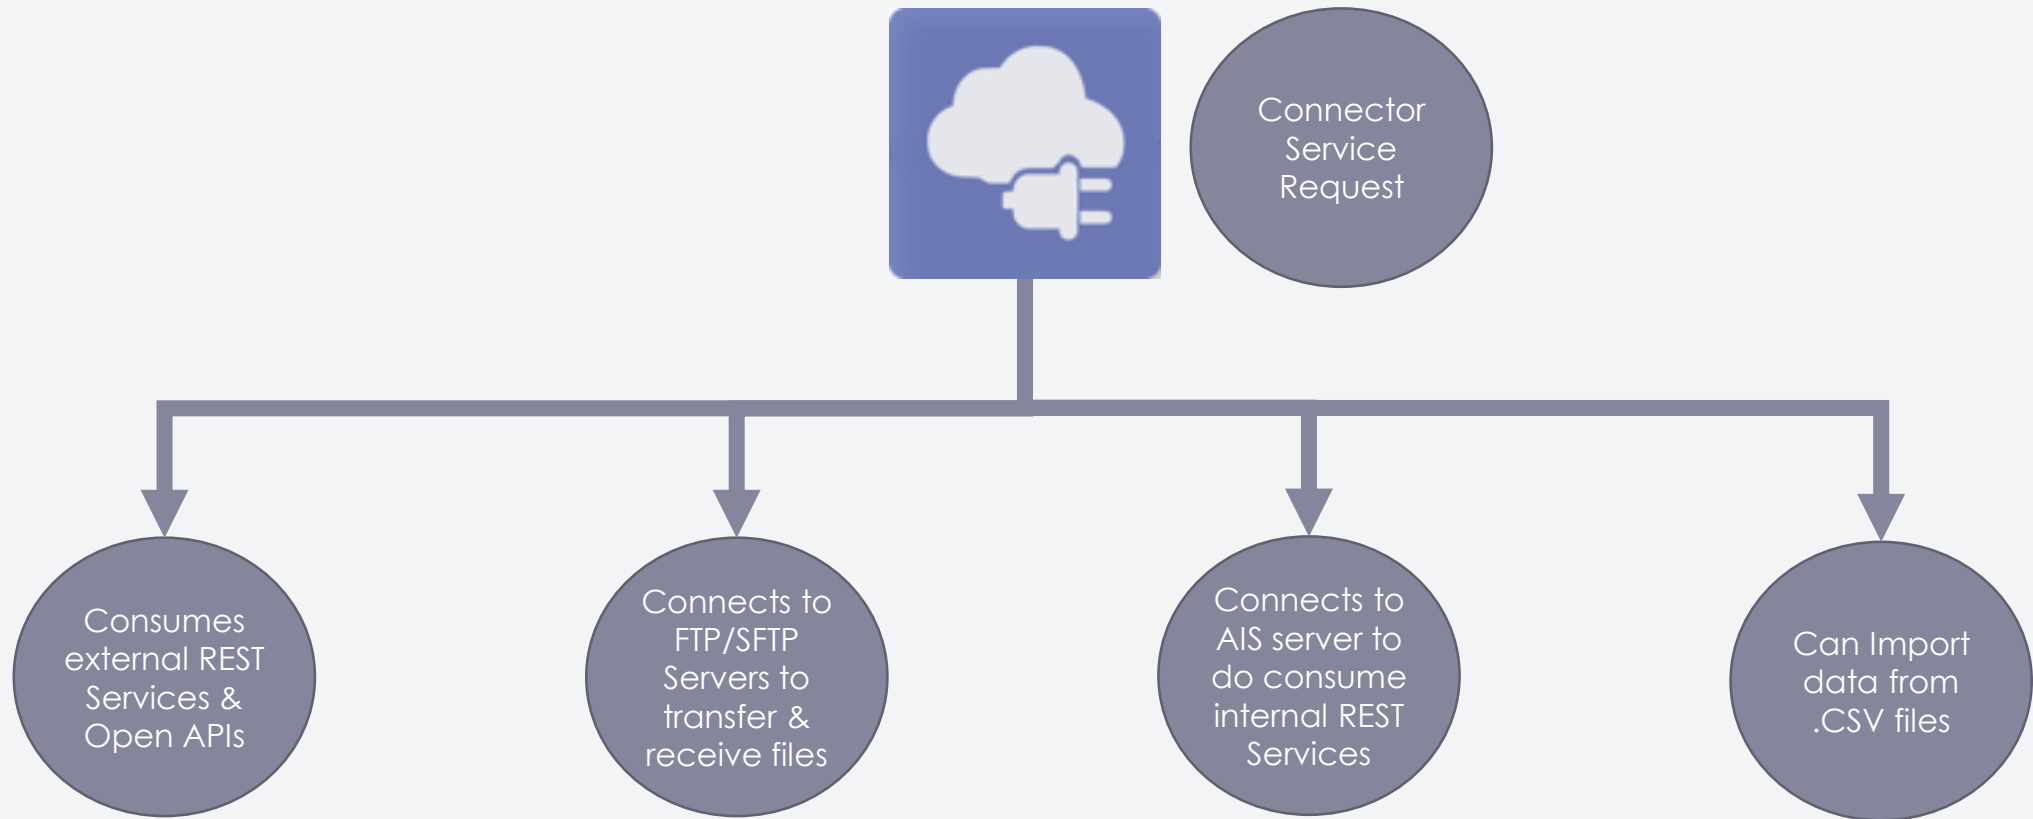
Connector Service Request

Consumes external REST Services & Open APIs

Connects to FTP/SFTP Servers to transfer & receive files

Connects to AIS server to do consume internal REST Services

Can Import data from .CSV files